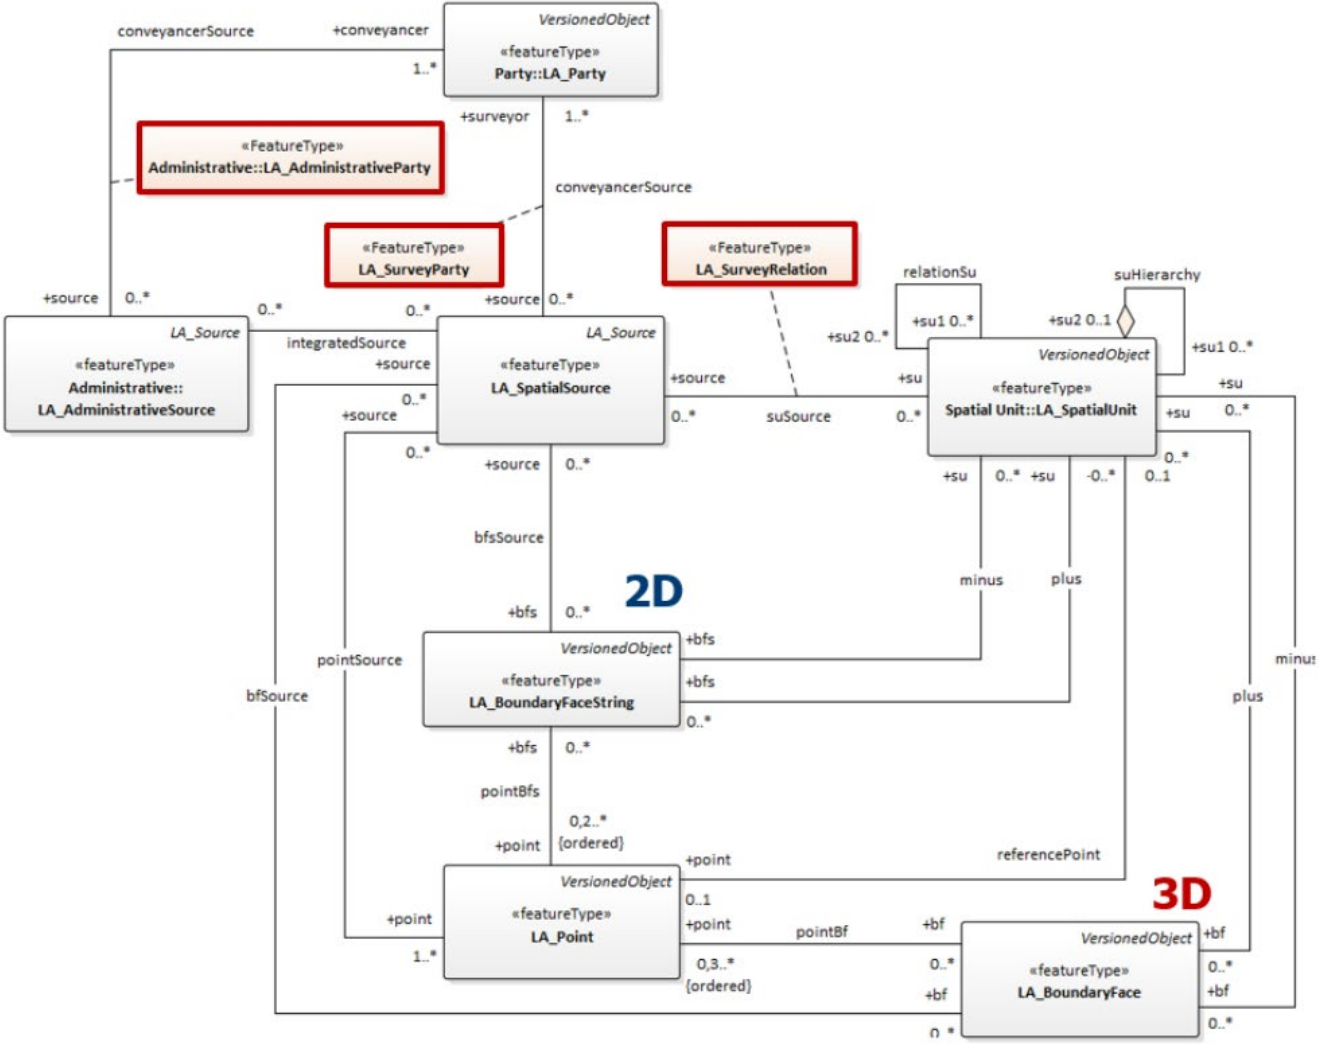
conveyancerSource
+conveyancer
1..*
VersionedObject
«featureType»
Party::LA_Party
+surveyor
1..*
«FeatureType»
Administrative::LA_AdministrativeParty
conveyancerSource
«FeatureType»
LA_SurveyParty
«FeatureType»
LA_SurveyRelation
relationSu
suHierarchy
+source
0..*
0..*
0..*
+source
0..*
+su1 0..*
+su2 0..1
+su2 0..*
+su1 0..*
LA_Source
«featureType»
Administrative::
LA_AdministrativeSource
integratedSource
+source
LA_Source
«featureType»
LA_SpatialSource
+source
+su
VersionedObject
«featureType»
Spatial Unit::LA_SpatialUnit
+su
+su
0..*
0..*
+source
0..*
suSource
0..*
0..*
0..*
+su
0..*
+su
-0..*
0..1
+source
0..*
bfsSource
minus
plus
2D
+bfs
0..*
VersionedObject
«featureType»
LA_BoundaryFaceString
+bfs
+bfs
0..*
pointSource
bfSource
minus
plus
+bfs
0..*
pointBfs
0,2..*
{ordered}
+point
+point
referencePoint
3D
VersionedObject
«featureType»
LA_Point
0..1
+point
pointBf
+bf
+point
1..*
0,3..*
{ordered}
0..*
+bf
VersionedObject
«featureType»
LA_BoundaryFace
+bf
0..*
+bf
0..*
0..*